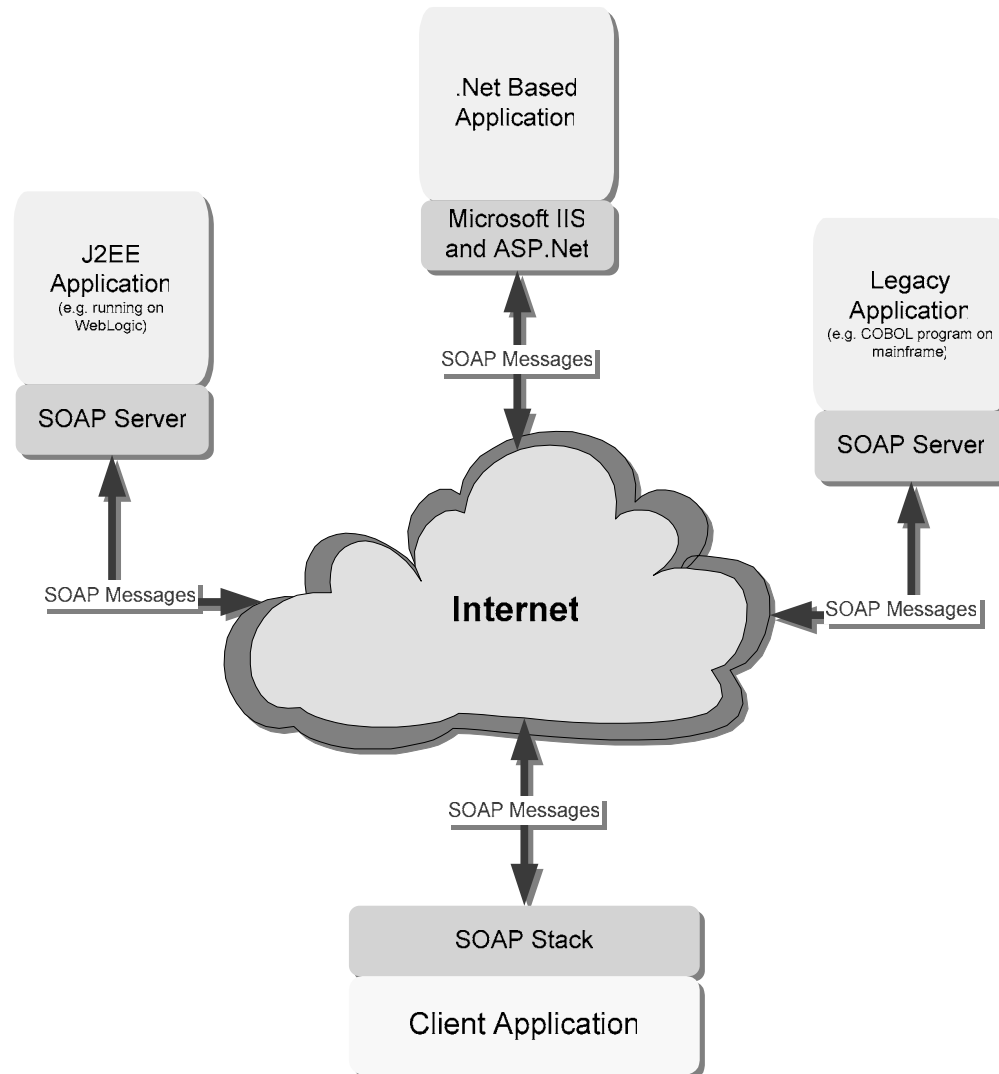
.Net Based Application

Microsoft IIS and ASP.Net

J2EE Application
(e.g. running on WebLogic)

SOAP Server

SOAP Messages

Legacy Application
(e.g. COBOL program on mainframe)

SOAP Server

SOAP Messages

Internet

SOAP Messages

SOAP Messages

SOAP Messages

SOAP Stack

Client Application